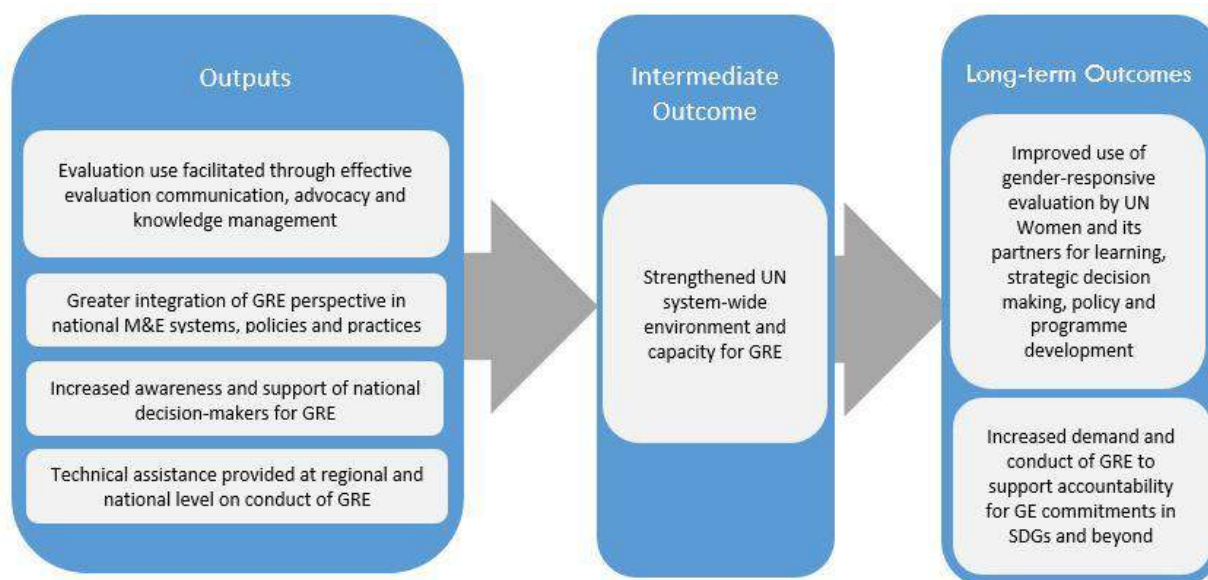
Outputs

Evaluation use facilitated through effective evaluation communication, advocacy and knowledge management

Greater integration of GRE perspective in national M&E systems, policies and practices

Increased awareness and support of national decision-makers for GRE

Technical assistance provided at regional and national level on conduct of GRE

Intermediate Outcome

Strengthened UN system-wide environment and capacity for GRE

Long-term Outcomes

Improved use of gender-responsive evaluation by UN Women and its partners for learning, strategic decision making, policy and programme development

Increased demand and conduct of GRE to support accountability for GE commitments in SDGs and beyond